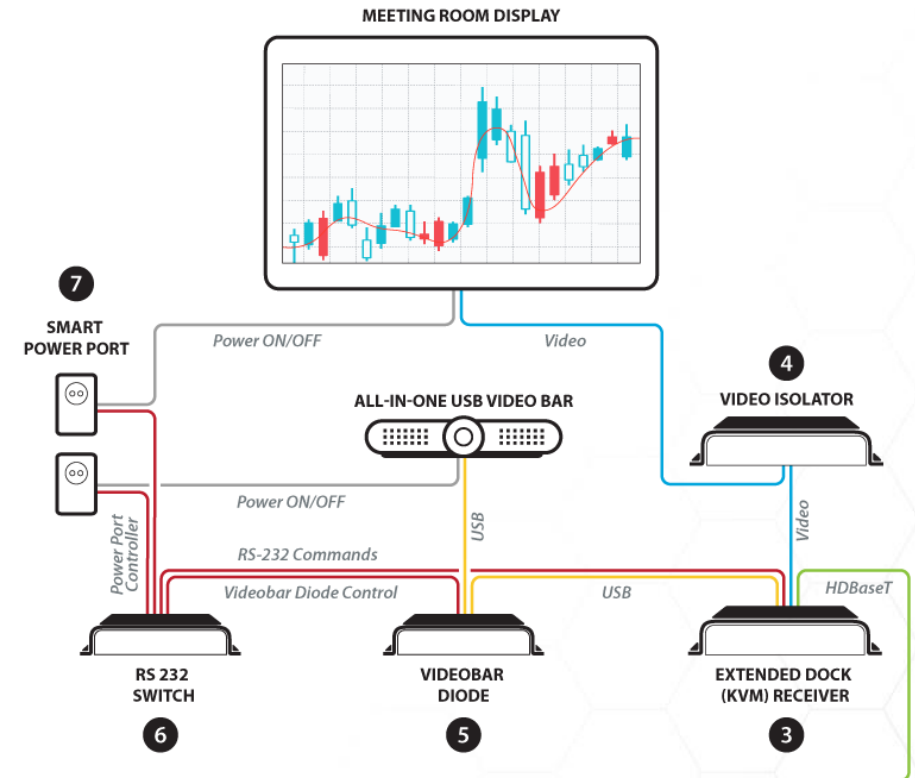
MEETING ROOM DISPLAY

7

SMART POWER PORT

Power ON/OFF

Video

4

VIDEO ISOLATOR

ALL-IN-ONE USB VIDEO BAR

Power ON/OFF

Power Port Controller

USB

Video

RS-232 Commands

Videobar Diode Control

USB

HDBaseT

RS 232 SWITCH

6

VIDEOBAR DIODE

5

EXTENDED DOCK (KVM) RECEIVER

3